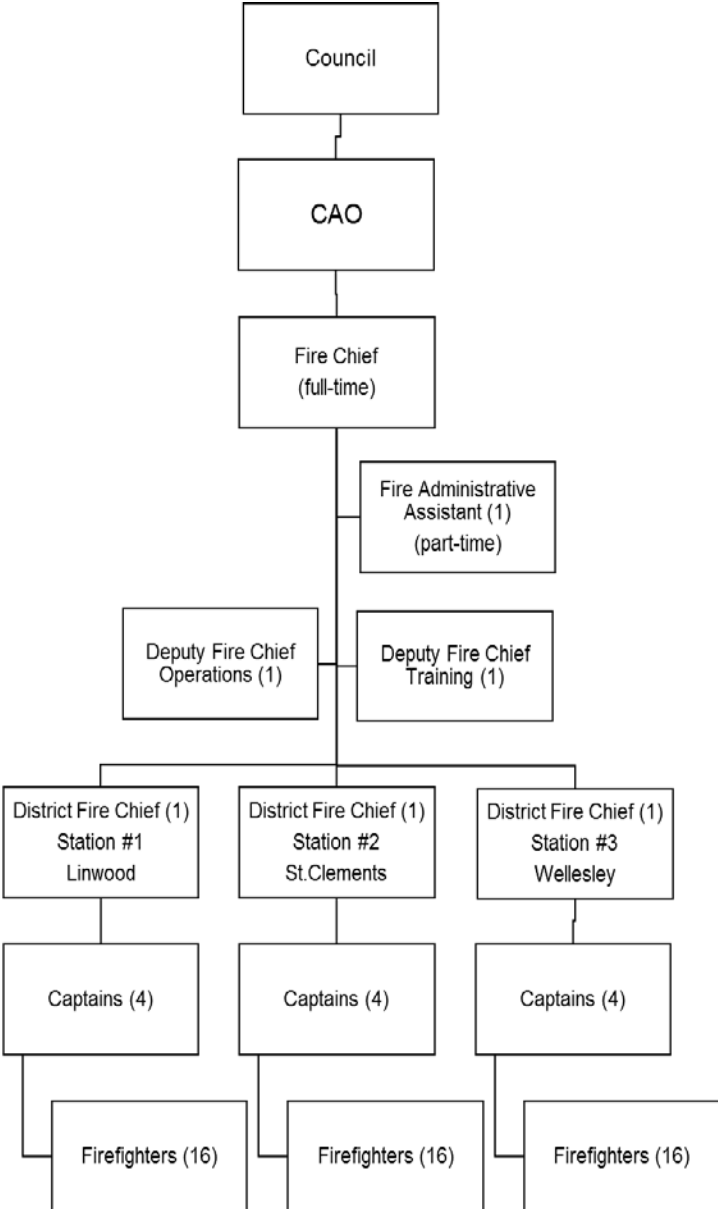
Council

CAO

Fire Chief
(full-time)

Fire Administrative Assistant (1)
(part-time)

Deputy Fire Chief Operations (1)

Deputy Fire Chief Training (1)

District Fire Chief (1)
Station #1
Linwood

District Fire Chief (1)
Station #2
St.Clements

District Fire Chief (1)
Station #3
Wellesley

Captains (4)

Captains (4)

Captains (4)

Firefighters (16)

Firefighters (16)

Firefighters (16)